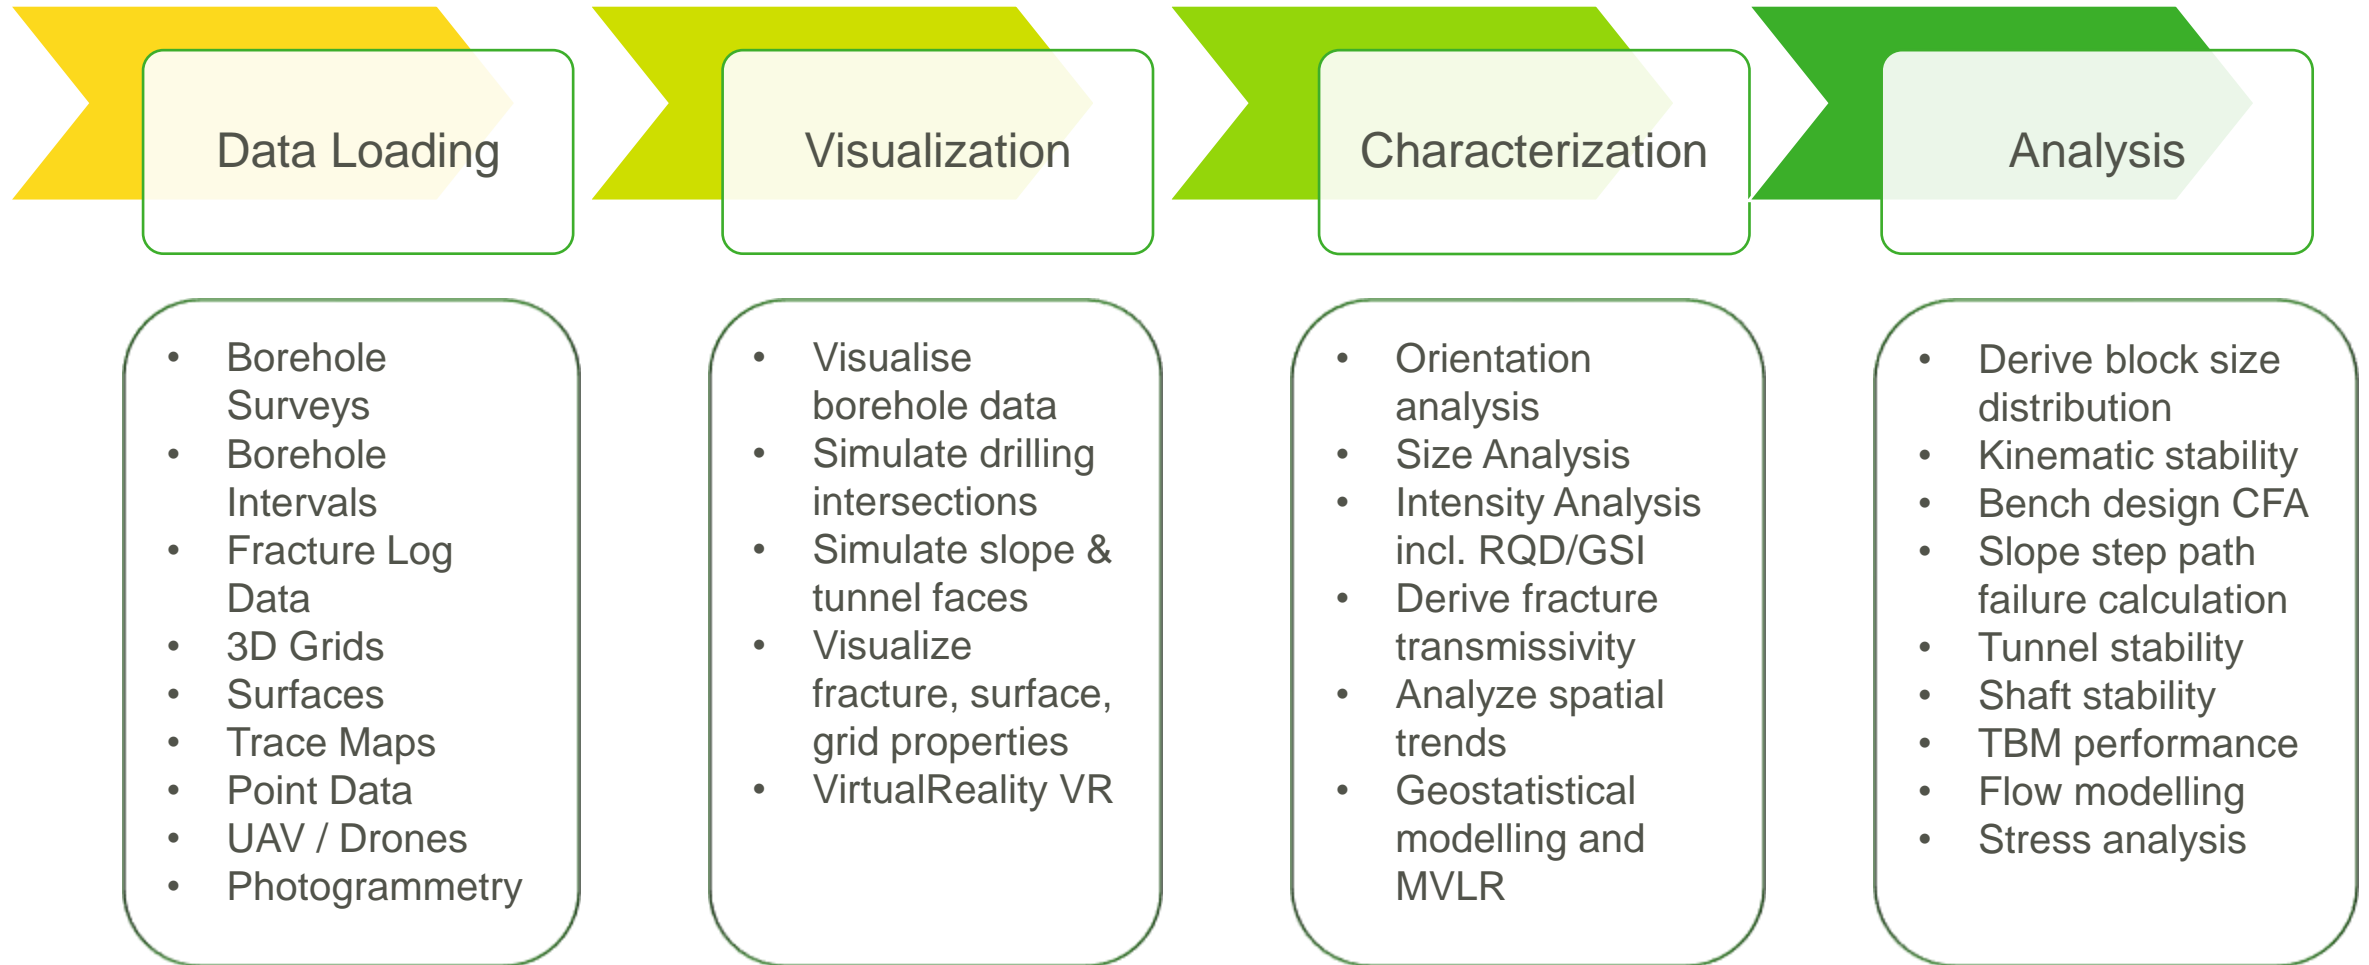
Data Loading

Visualization

Characterization

Analysis

- Borehole Surveys
- Borehole Intervals
- Fracture Log Data
- 3D Grids
- Surfaces
- Trace Maps
- Point Data
- UAV / Drones
- Photogrammetry

- Visualise borehole data
- Simulate drilling intersections
- Simulate slope & tunnel faces
- Visualize fracture, surface, grid properties
- VirtualReality VR

- Orientation analysis
- Size Analysis
- Intensity Analysis incl. RQD/GSI
- Derive fracture transmissivity
- Analyze spatial trends
- Geostatistical modelling and MVLR

- Derive block size distribution
- Kinematic stability
- Bench design CFA
- Slope step path failure calculation
- Tunnel stability
- Shaft stability
- TBM performance
- Flow modelling
- Stress analysis